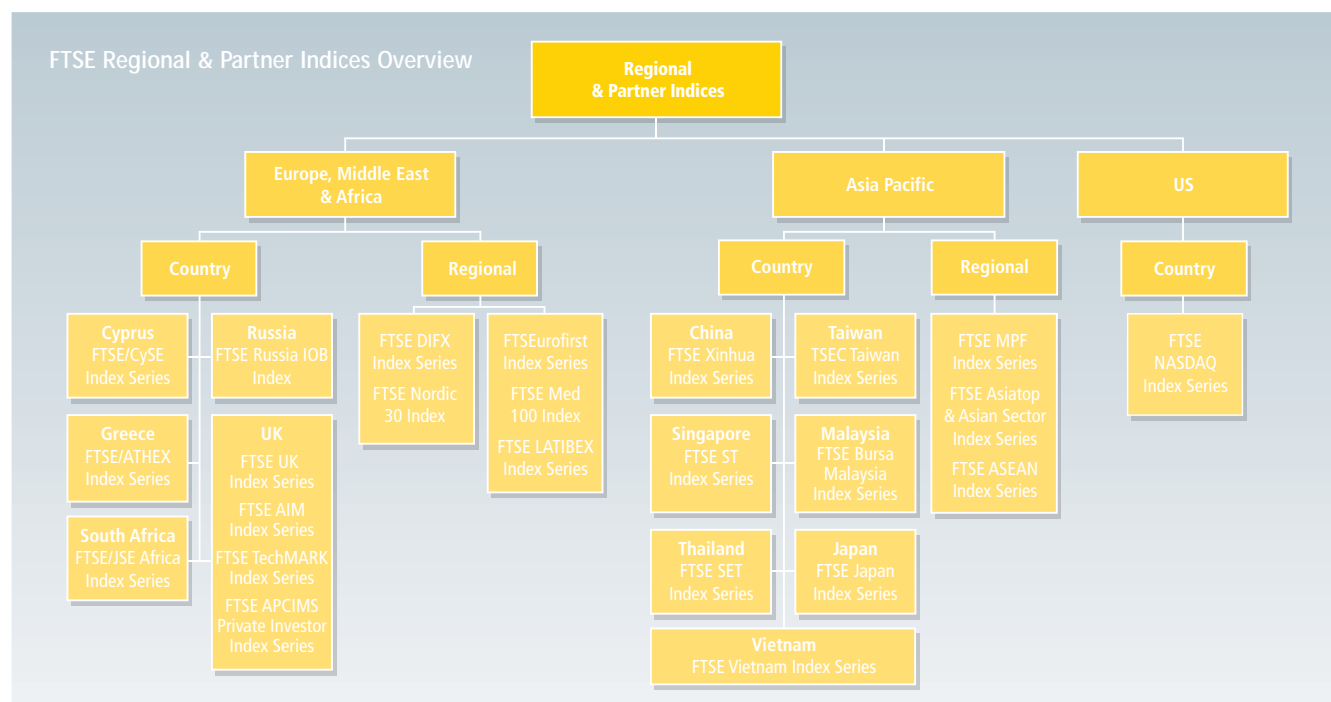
FTSE Regional & Partner Indices Overview

Regional & Partner Indices

Europe, Middle East & Africa

Asia Pacific

US

Country

Regional

Country

Regional

Country

Cyprus
FTSE/CySE Index Series

Russia
FTSE Russia IOB Index

Greece
FTSE/ATHEX Index Series

UK
FTSE UK Index Series
FTSE AIM Index Series
FTSE TechMARK Index Series
FTSE APCIMS Private Investor Index Series

South Africa
FTSE/JSE Africa Index Series

FTSE DIFX Index Series
FTSE Nordic 30 Index

FTSEurofirst Index Series
FTSE Med 100 Index
FTSE LATIBEX Index Series

China
FTSE Xinhua Index Series

Taiwan
TSEC Taiwan Index Series

Singapore
FTSE ST Index Series

Malaysia
FTSE Bursa Malaysia Index Series

Thailand
FTSE SET Index Series

Japan
FTSE Japan Index Series

Vietnam
FTSE Vietnam Index Series

FTSE MPF Index Series
FTSE Asiatop & Asian Sector Index Series
FTSE ASEAN Index Series

FTSE NASDAQ Index Series